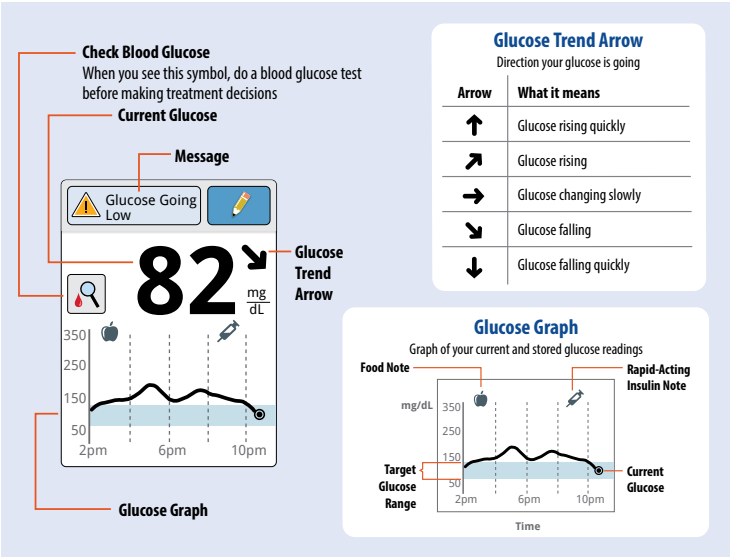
Check Blood Glucose
When you see this symbol, do a blood glucose test before making treatment decisions

Current Glucose

Message

Glucose Going Low

82 $\frac{mg}{dL}$

Glucose Trend Arrow

350
250
150
50
2pm 6pm 10pm

Glucose Graph

Glucose Trend Arrow
Direction your glucose is going

| Arrow | What it means |
|---|---|
| ↑ | Glucose rising quickly |
| ↗ | Glucose rising |
| → | Glucose changing slowly |
| ↘ | Glucose falling |
| ↓ | Glucose falling quickly |

Glucose Graph
Graph of your current and stored glucose readings

Food Note

Rapid-Acting Insulin Note

mg/dL
350
250
150
50
2pm 6pm 10pm
Time

Target Glucose Range

Current Glucose